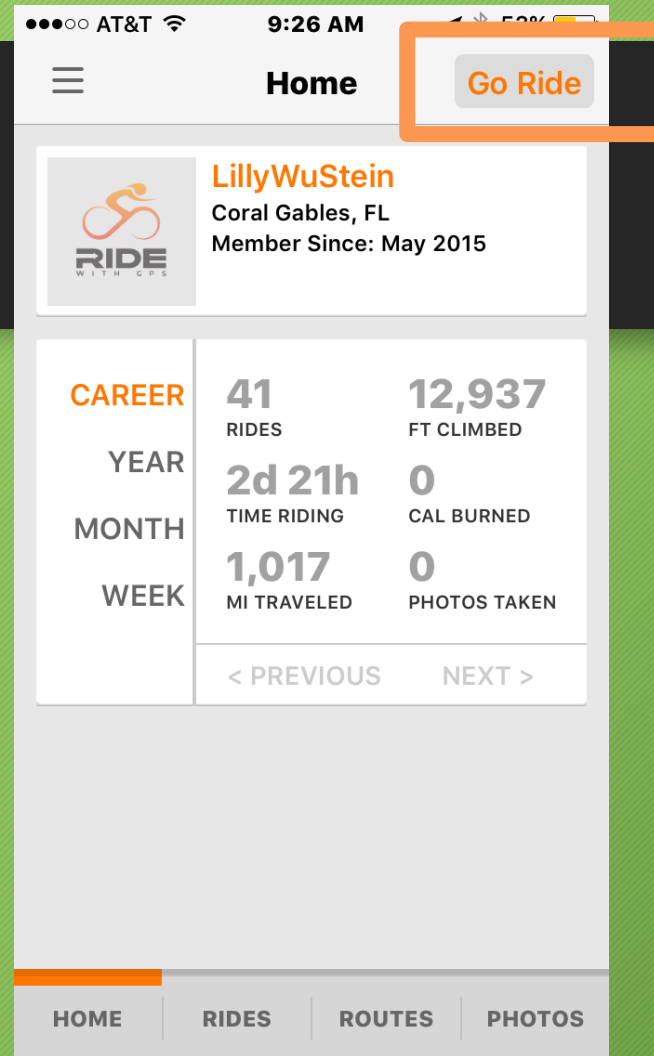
●●●○○ AT&T 9:26 AM 53%

Home

Go Ride

RIDE WITH GPS

LillyWuStein
Coral Gables, FL
Member Since: May 2015

CAREER
YEAR
MONTH
WEEK

41
RIDES

12,937
FT CLIMBED

2d 21h
TIME RIDING

0
CAL BURNED

1,017
MI TRAVELED

0
PHOTOS TAKEN

< PREVIOUS
NEXT >

HOME
RIDES
ROUTES
PHOTOS